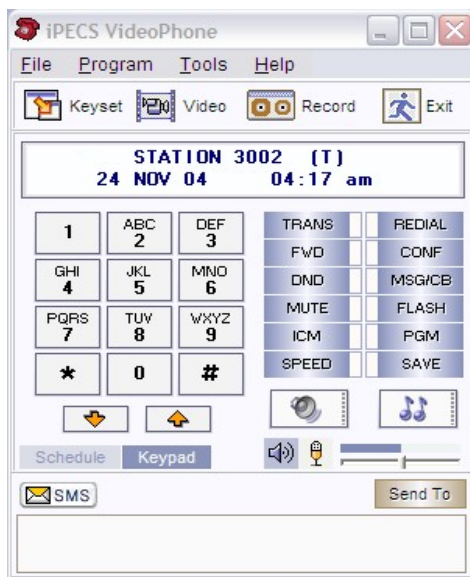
iPECS VideoPhone

File Program Tools Help

Keyset Video Record Exit

STATION 3002 (T)
24 NOV 04 04:17 am

1
ABC 2
DEF 3
GHI 4
JKL 5
MNO 6
PQRS 7
TUV 8
WXYZ 9
*
0
#

TRANS
REDIAL
FWD
CONF
DND
MSG/CB
MUTE
FLASH
ICM
PGM
SPEED
SAVE

Schedule Keypad

SMS

Send To